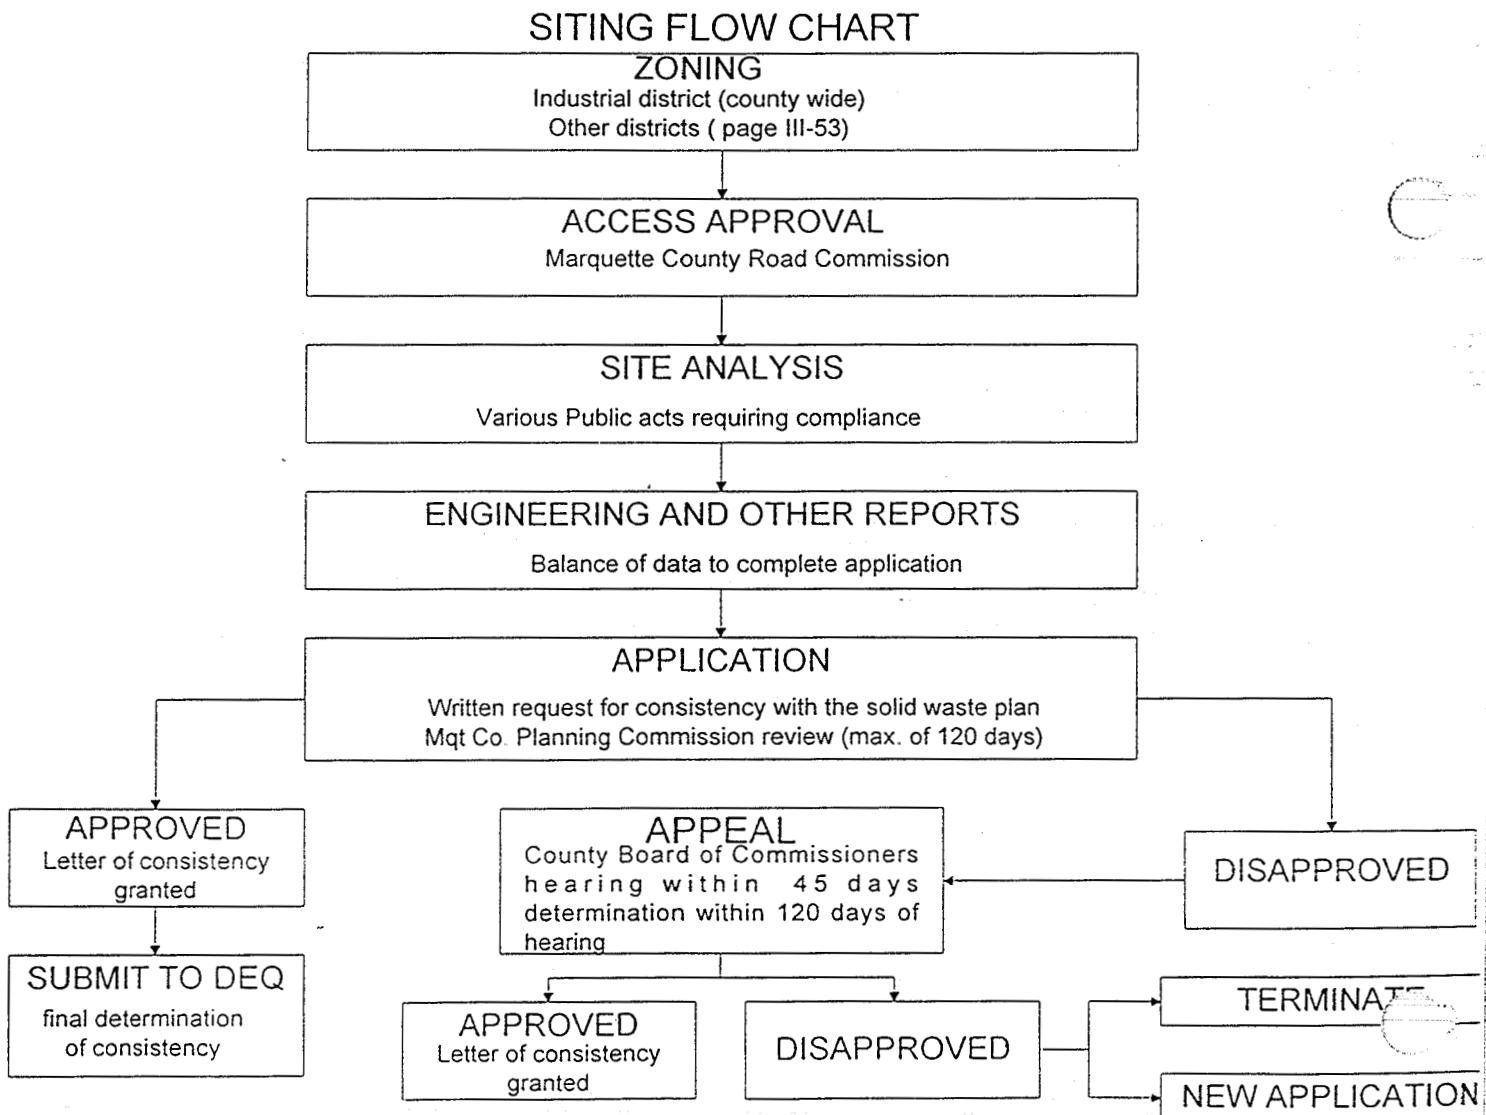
SITING FLOW CHART

ZONING
Industrial district (county wide)
Other districts ( page III-53)

ACCESS APPROVAL
Marquette County Road Commission

SITE ANALYSIS
Various Public acts requiring compliance

ENGINEERING AND OTHER REPORTS
Balance of data to complete application

APPLICATION
Written request for consistency with the solid waste plan
Mqt Co. Planning Commission review (max. of 120 days)

APPROVED
Letter of consistency granted

SUBMIT TO DEQ
final determination of consistency

APPEAL
County Board of Commissioners hearing within 45 days determination within 120 days of hearing

DISAPPROVED

APPROVED
Letter of consistency granted

DISAPPROVED

TERMINA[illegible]

NEW APPLICATION